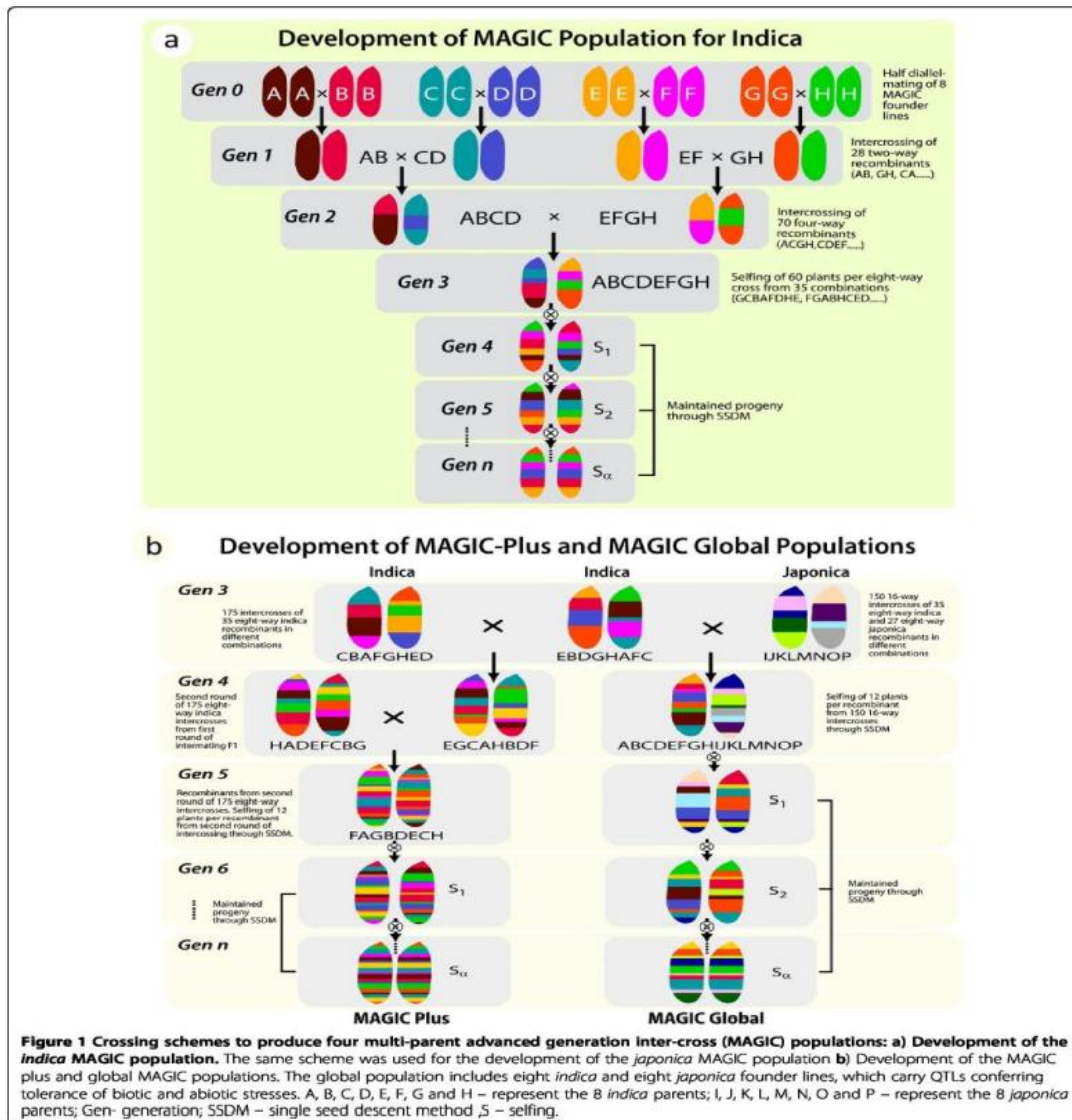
a

Development of MAGIC Population for Indica

Gen 0

A A × B B

C C × D D

E E × F F

G G × H H

Half diallel-mating of 8 MAGIC founder lines

Gen 1

AB × CD

EF × GH

Intercrossing of 28 two-way recombinants (AB, GH, CA.....)

Gen 2

ABCD × EFGH

Intercrossing of 70 four-way recombinants (ACGH, CDEF.....)

Gen 3

ABCDEFGH

Selfing of 60 plants per eight-way cross from 35 combinations (GCBAFDHE, FGABHCED.....)

Gen 4 $S_1$

Gen 5 $S_2$

Gen n $S_\alpha$

Maintained progeny through SSDM

b

Development of MAGIC-Plus and MAGIC Global Populations

Indica

Indica

Japonica

Gen 3

175 intercrosses of 35 eight-way indica recombinants in different combinations

CBAFGHED × EBDGHAFC × IJKLMNOP

150 16-way intercrosses of 35 eight-way indica and 27 eight-way japonica recombinants in different combinations

Gen 4

Second round of 175 eight-way indica intercrosses from first round of intermating F1

HADEFCBG × EGCAHBDF

ABCDEFGHIJKLMNOP

Selfing of 12 plants per recombinant from 150 16-way intercrosses through SSDM

Gen 5

Recombinants from second round of 175 eight-way intercrosses. Selfing of 12 plants per recombinant from second round of intercossing through SSDM.

FAGBDECH

$S_1$

Gen 6

Maintained progeny through SSDM

$S_1$

$S_2$

Maintained progeny through SSDM

Gen n

$S_\alpha$

$S_\alpha$

MAGIC Plus

MAGIC Global

Figure 1 Crossing schemes to produce four multi-parent advanced generation inter-cross (MAGIC) populations: a) Development of the indica MAGIC population. The same scheme was used for the development of the japonica MAGIC population b) Development of the MAGIC plus and global MAGIC populations. The global population includes eight indica and eight japonica founder lines, which carry QTLs conferring tolerance of biotic and abiotic stresses. A, B, C, D, E, F, G and H – represent the 8 indica parents; I, J, K, L, M, N, O and P – represent the 8 japonica parents; Gen- generation; SSDM – single seed descent method ,S – selfing.